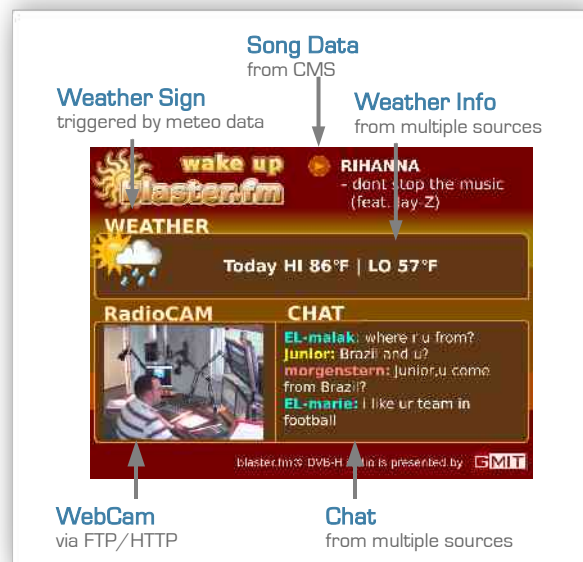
Song Data
from CMS

Weather Sign
triggered by meteo data

Weather Info
from multiple sources

wake up
blaster.fm

RIHANNA
- dont stop the music (feat. Jay-Z)

WEATHER

Today HI 86°F | LO 57°F

RadioCAM

CHAT

EL-malak: where r u from?
Junior: Brazil and u?
morgenstern: Junior,u come from Brazil?
EL-marie: I like ur team in football

blaster.fm's DVB-H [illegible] is presented by GMIT

WebCam
via FTP/HTTP

Chat
from multiple sources